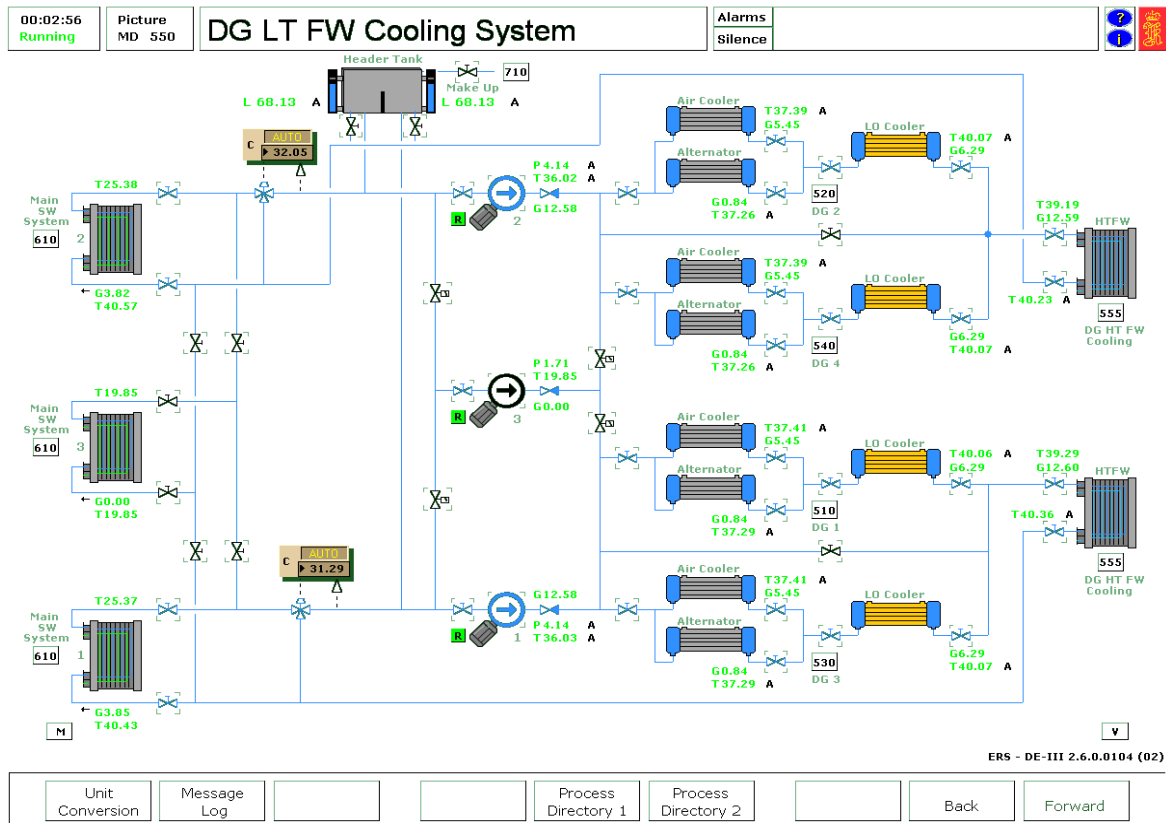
00:02:56
Running

Picture
MD 550

DG LT FW Cooling System

Alarms
Silence

?
i

Header Tank
Make Up
710
L 68.13 A
L 68.13 A

C
AUTO
32.05

Main SW System
610
2
T25.38
G3.82
T40.57

R
2
P 4.14 A
T36.02 A
G12.58

Air Cooler
T37.39 A
G5.45
Alternator
G0.84
T37.26 A
LO Cooler
T40.07 A
G6.29
520
DG 2

T39.19
G12.59
HTFW
T40.23 A
555
DG HT FW Cooling

Air Cooler
T37.39 A
G5.45
Alternator
G0.84
T37.26 A
LO Cooler
G6.29
T40.07 A
540
DG 4

Main SW System
610
3
T19.85
G0.00
T19.85

R
3
P 1.71 A
T19.85 A
G0.00

Air Cooler
T37.41 A
G5.45
Alternator
G0.84
T37.29 A
LO Cooler
T40.06 A
G6.29
510
DG 1

T39.29
G12.60
HTFW
T40.36 A
555
DG HT FW Cooling

C
AUTO
31.29

Main SW System
610
1
T25.37
G3.85
T40.43

R
1
G12.58
P 4.14 A
T36.03 A

Air Cooler
T37.41 A
G5.45
Alternator
G0.84
T37.29 A
LO Cooler
G6.29
T40.07 A
530
DG 3

M
V

ERS - DE-III 2.6.0.0104 (02)

Unit Conversion
Message Log
Process Directory 1
Process Directory 2
Back
Forward